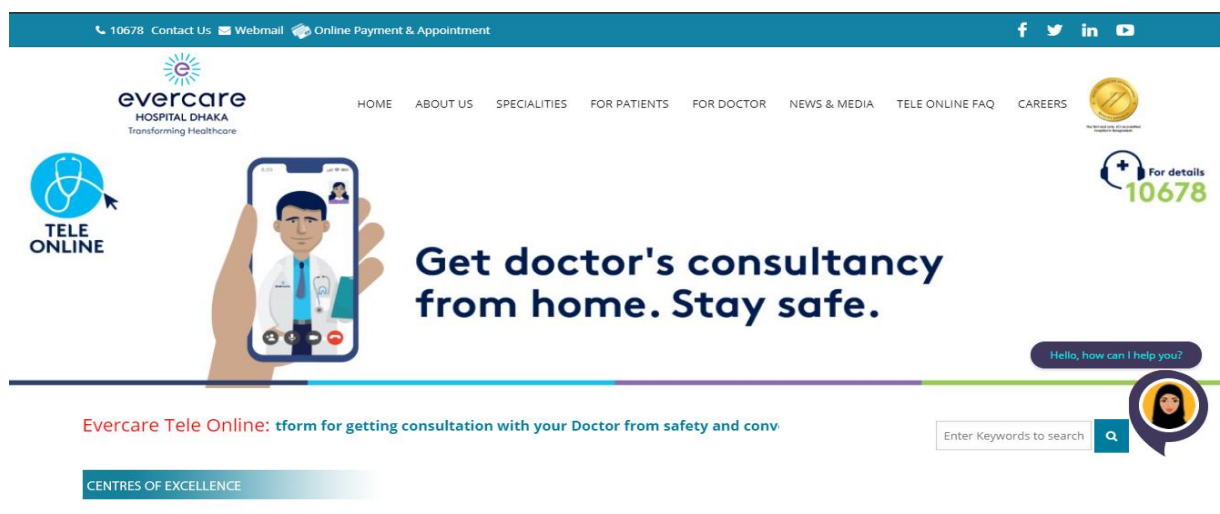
10678 Contact Us Webmail Online Payment & Appointment

evercare
HOSPITAL DHAKA
Transforming Healthcare

HOME ABOUT US SPECIALITIES FOR PATIENTS FOR DOCTOR NEWS & MEDIA TELE ONLINE FAQ CAREERS

TELE ONLINE

For details
10678

Get doctor's consultancy from home. Stay safe.

Hello, how can I help you?

Evercare Tele Online: tform for getting consultation with your Doctor from safety and conv

Enter Keywords to search

CENTRES OF EXCELLENCE